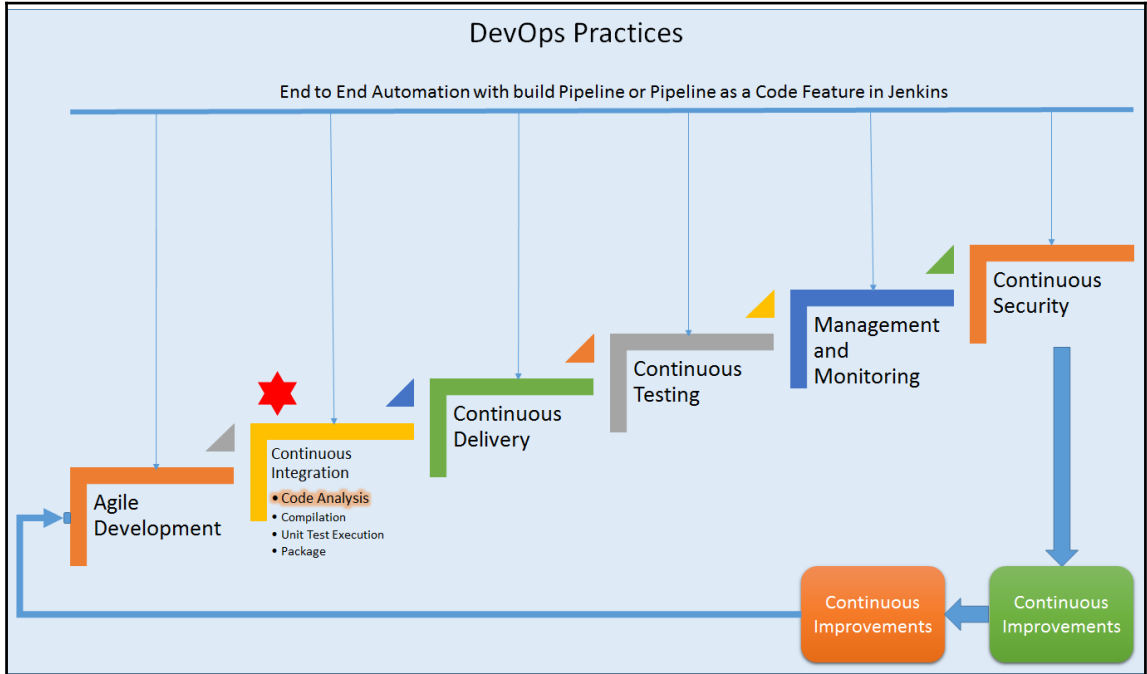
DevOps Practices

End to End Automation with build Pipeline or Pipeline as a Code Feature in Jenkins

Agile Development

Continuous Integration

- Code Analysis
- Compilation
- Unit Test Execution
- Package

Continuous Delivery

Continuous Testing

Management and Monitoring

Continuous Security

Continuous Improvements

Continuous Improvements